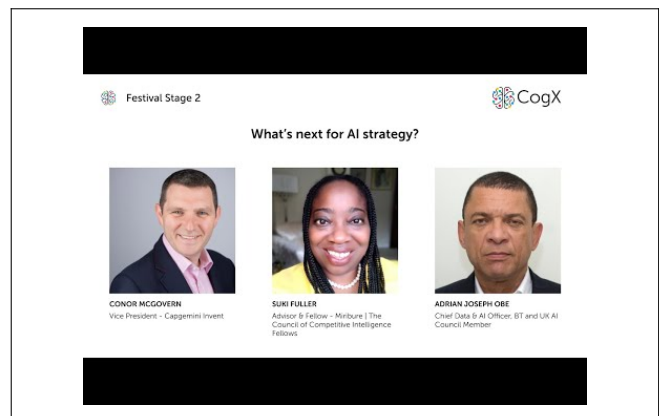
Festival Stage 2

CogX

What's next for AI strategy?

CONOR MCGOVERN
Vice President - Capgemini Invent

SUKI FULLER
Advisor & Fellow - Miribure | The Council of Competitive Intelligence Fellows

ADRIAN JOSEPH OBE
Chief Data & AI Officer, BT and UK AI Council Member